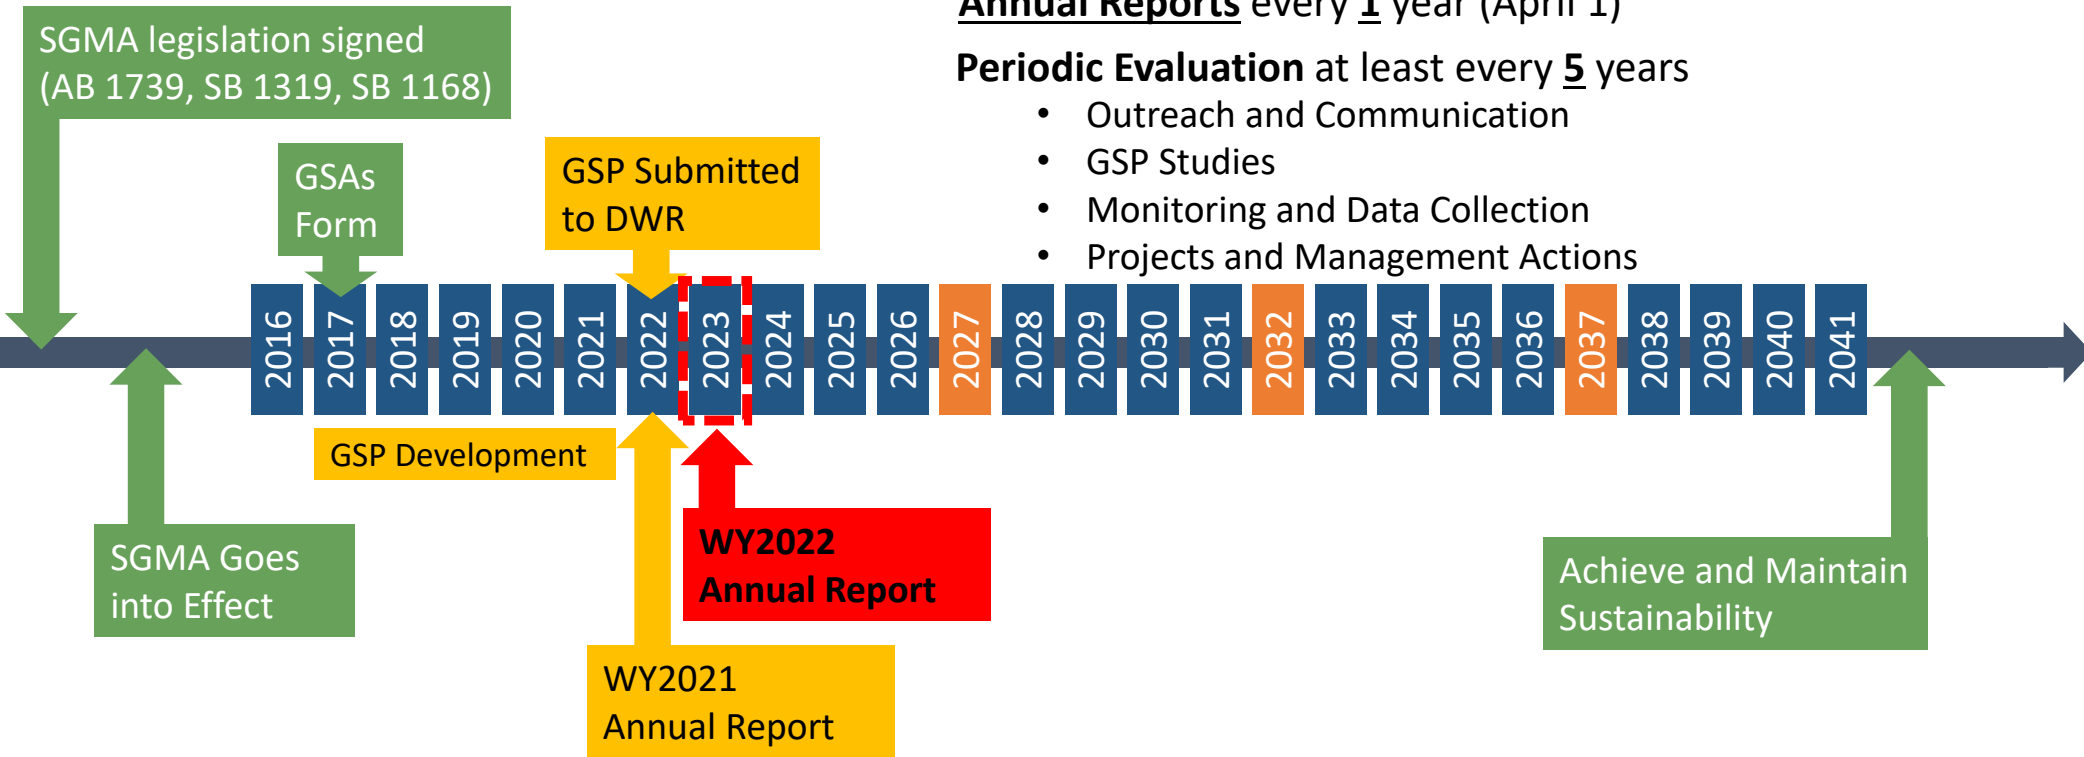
SGMA legislation signed (AB 1739, SB 1319, SB 1168)

Annual Reports every 1 year (April 1)

Periodic Evaluation at least every 5 years

- Outreach and Communication
- GSP Studies
- Monitoring and Data Collection
- Projects and Management Actions

GSAs Form

GSP Submitted to DWR

2016 2017 2018 2019 2020 2021 2022 2023 2024 2025 2026 2027 2028 2029 2030 2031 2032 2033 2034 2035 2036 2037 2038 2039 2040 2041

GSP Development

SGMA Goes into Effect

WY2022 Annual Report

WY2021 Annual Report

Achieve and Maintain Sustainability